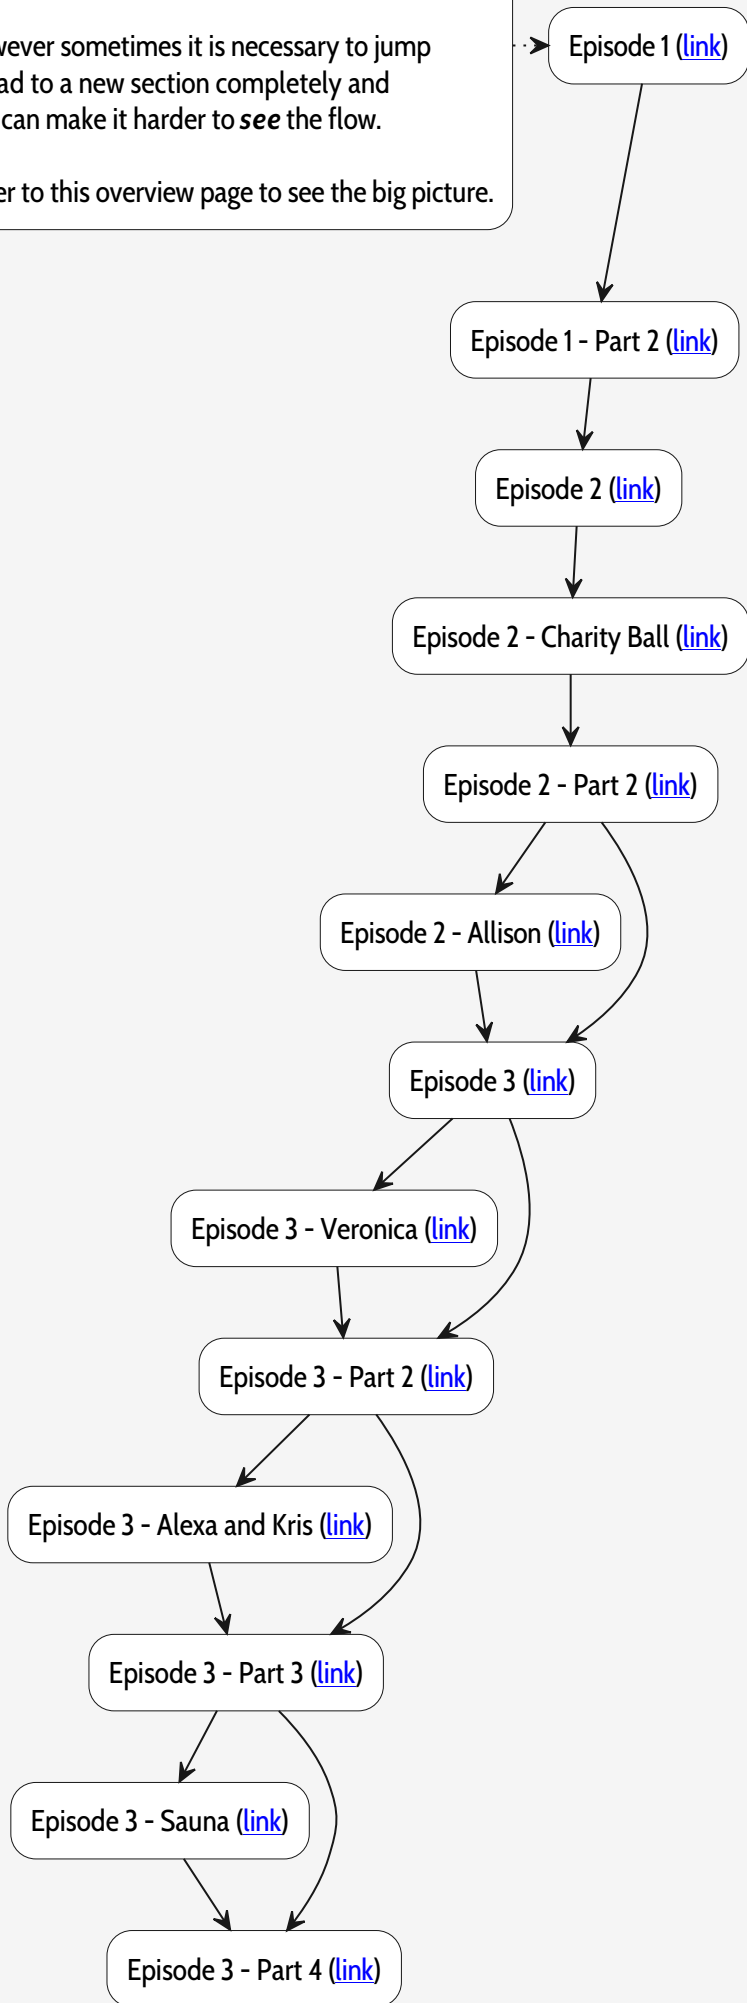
wever sometimes it is necessary to jump ad to a new section completely and can make it harder to ***see*** the flow.

er to this overview page to see the big picture.

Episode 1 (link)

Episode 1 - Part 2 (link)

Episode 2 (link)

Episode 2 - Charity Ball (link)

Episode 2 - Part 2 (link)

Episode 2 - Allison (link)

Episode 3 (link)

Episode 3 - Veronica (link)

Episode 3 - Part 2 (link)

Episode 3 - Alexa and Kris (link)

Episode 3 - Part 3 (link)

Episode 3 - Sauna (link)

Episode 3 - Part 4 (link)